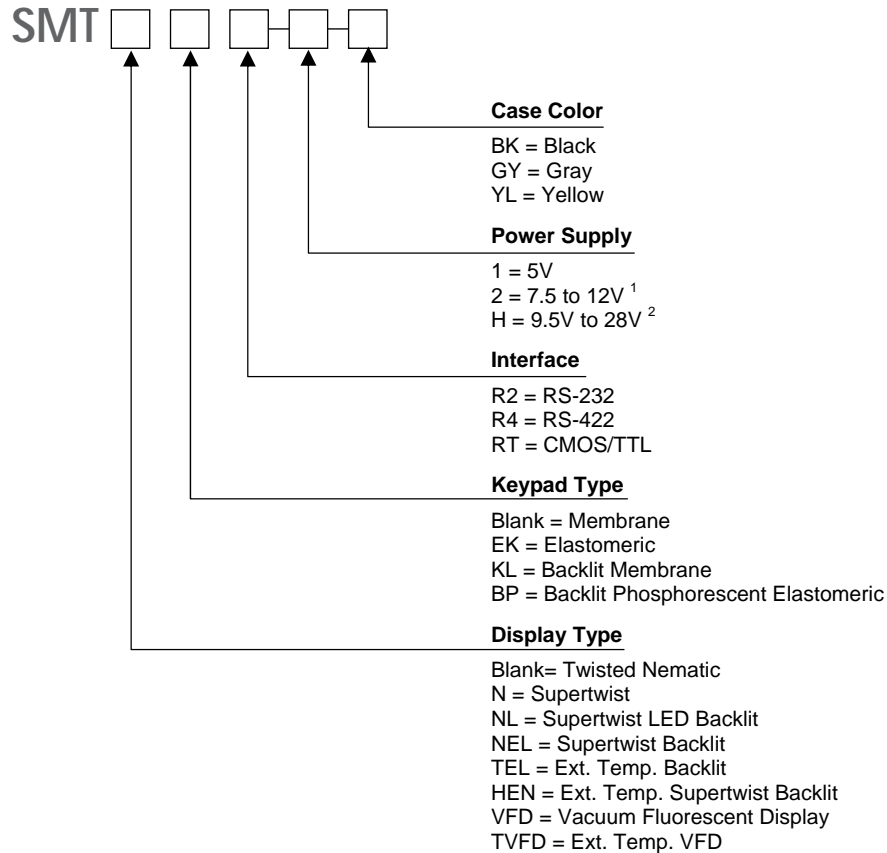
SMT

Case Color

BK = Black
GY = Gray
YL = Yellow

Power Supply

1 = 5V
2 = 7.5 to 12V $^1$
H = 9.5V to 28V $^2$

Interface

R2 = RS-232
R4 = RS-422
RT = CMOS/TTL

Keypad Type

Blank = Membrane
EK = Elastomeric
KL = Backlit Membrane
BP = Backlit Phosphorescent Elastomeric

Display Type

Blank= Twisted Nematic
N = Supertwist
NL = Supertwist LED Backlit
NEL = Supertwist Backlit
TEL = Ext. Temp. Backlit
HEN = Ext. Temp. Supertwist Backlit
VFD = Vacuum Fluorescent Display
TVFD = Ext. Temp. VFD